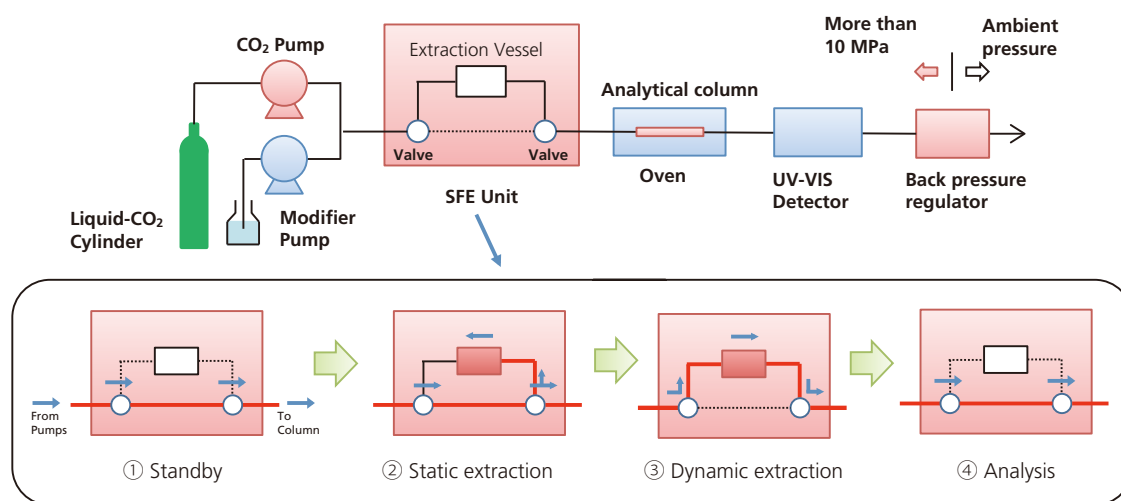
CO$_2$ Pump

Extraction Vessel

More than 10 MPa

Ambient pressure

Analytical column

Valve

Valve

Oven

UV-VIS Detector

Back pressure regulator

SFE Unit

Liquid-CO$_2$ Cylinder

Modifier Pump

From Pumps

To Column

① Standby

② Static extraction

③ Dynamic extraction

④ Analysis